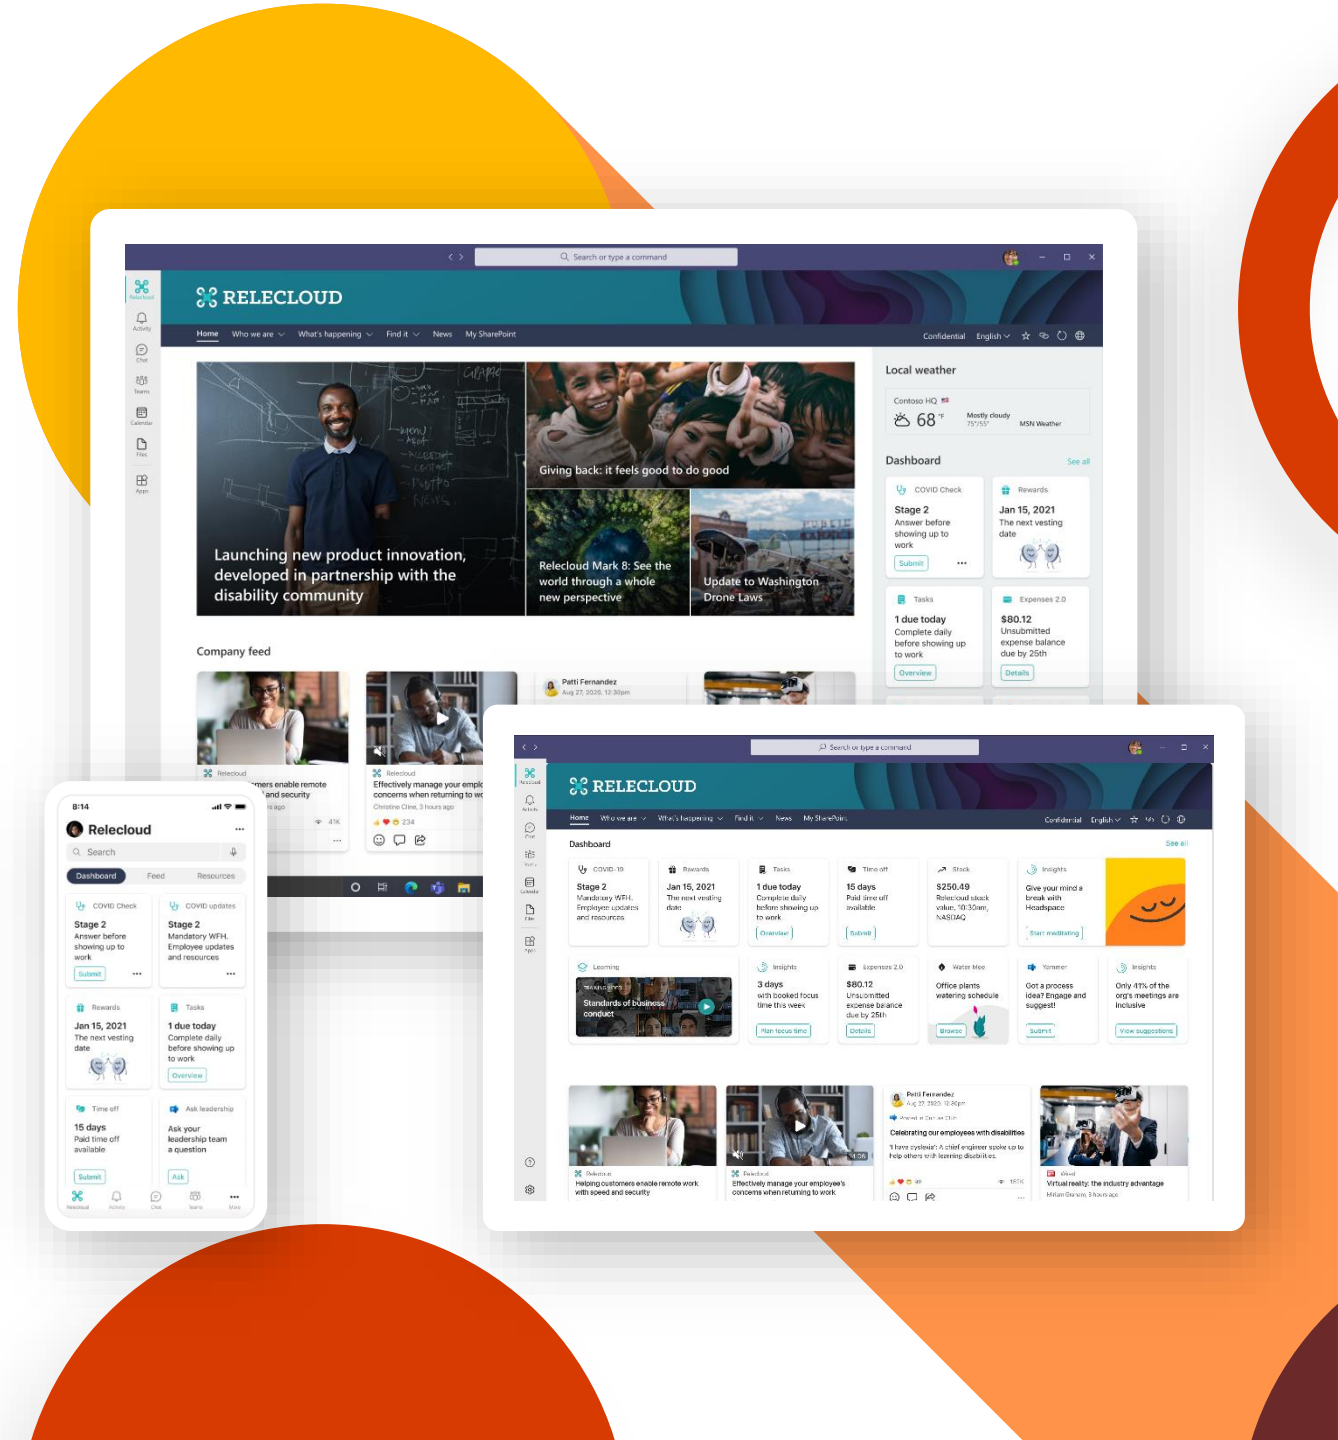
Search or type a command

Relecloud
Activity
Chat
Teams
Calendar
Files
Apps

RELECLOUD

Home Who we are What's happening Find it News My SharePoint
Confidential English

Launching new product innovation, developed in partnership with the disability community

Giving back: it feels good to do good

Relecloud Mark 8: See the world through a whole new perspective

Update to Washington Drone Laws

Local weather
Contoso HQ
68 °F
Mostly cloudy 75°/55°
MSN Weather

Dashboard
See all

COVID Check
Stage 2
Answer before showing up to work
Submit

Rewards
Jan 15, 2021
The next vesting date

Tasks
1 due today
Complete daily before showing up to work
Overview

Expenses 2.0
$80.12
Unsubmitted expense balance due by 25th
Details

Company feed

Patti Fernandez
Aug 27, 2020, 12:30pm

Relecloud
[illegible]mers enable remote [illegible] and security
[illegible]s ago
41K

Relecloud
Effectively manage your empl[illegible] concerns when returning to w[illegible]
Christine Cline, 3 hours ago
234

8:14
Relecloud
Search
Dashboard Feed Resources

COVID Check
Stage 2
Answer before showing up to work
Submit

COVID updates
Stage 2
Mandatory WFH. Employee updates and resources

Rewards
Jan 15, 2021
The next vesting date

Tasks
1 due today
Complete daily before showing up to work
Overview

Time off
15 days
Paid time off available
Submit

Ask leadership
Ask your leadership team a question
Ask

Relecloud Activity Chat Teams More

Search or type a command

RELECLOUD

Home Who we are What's happening Find it News My SharePoint
Confidential English

Dashboard
See all

COVID-19
Stage 2
Mandatory WFH. Employee updates and resources

Rewards
Jan 15, 2021
The next vesting date

Tasks
1 due today
Complete daily before showing up to work
Overview

Time off
15 days
Paid time off available
Submit

Stock
$250.49
Relecloud stock value, 10:30am, NASDAQ

Insights
Give your mind a break with Headspace
Start meditating

Learning
Standards of business conduct

Insights
3 days
with booked focus time this week
Plan focus time

Expenses 2.0
$80.12
Unsubmitted expense balance due by 25th
Details

Water Mee
Office plants watering schedule
Browse

Yammer
Got a process idea? Engage and suggest!
Submit

Insights
Only 41% of the org's meetings are inclusive
View suggestions

Relecloud
Helping customers enable remote work with speed and security

Relecloud
Effectively manage your employee's concerns when returning to work

Patti Fernandez
Aug 27, 2020, 12:30pm
Celebrating our employees with disabilities
"I have dyslexia": A chief engineer spoke up to help others with learning disabilities.

Virtual reality, the industry advantage
Miriam Graham, 3 hours ago